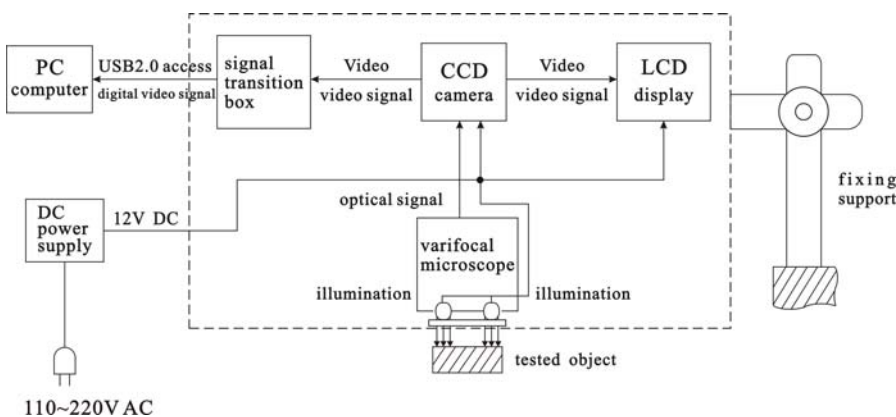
PC computer

USB2.0 access

digital video signal

signal transition box

Video

video signal

CCD camera

Video

video signal

LCD display

fixing support

DC power supply

12V DC

optical signal

varifocal microscope

illumination

illumination

tested object

110~220V AC